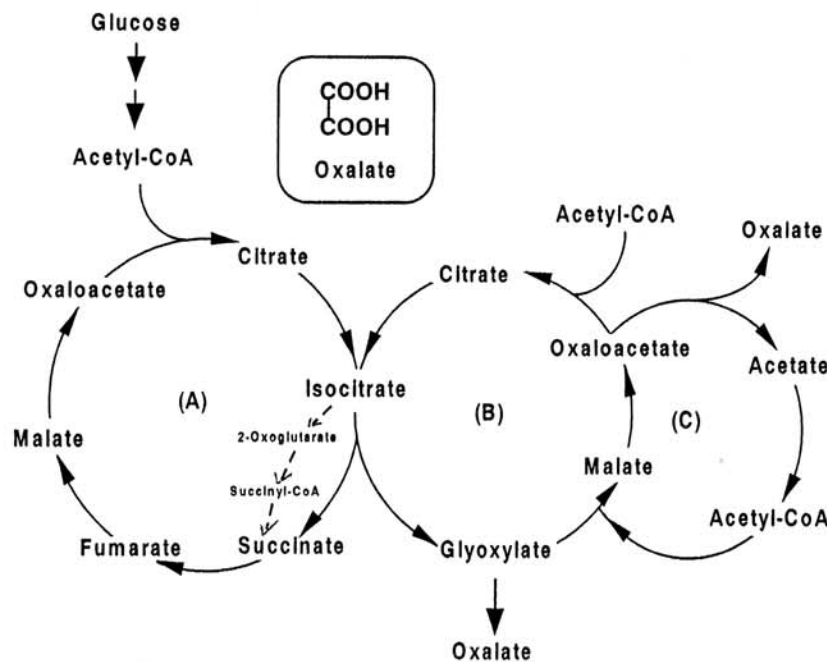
Glucose

COOH
COOH
Oxalate

Acetyl-CoA

Acetyl-CoA

Oxalate

Citrate

Citrate

Oxaloacetate

Oxaloacetate

Acetate

Isocitrate

(A)

(B)

(C)

2-Oxoglutarate

Malate

Malate

Succinyl-CoA

Acetyl-CoA

Fumarate

Succinate

Glyoxylate

Oxalate